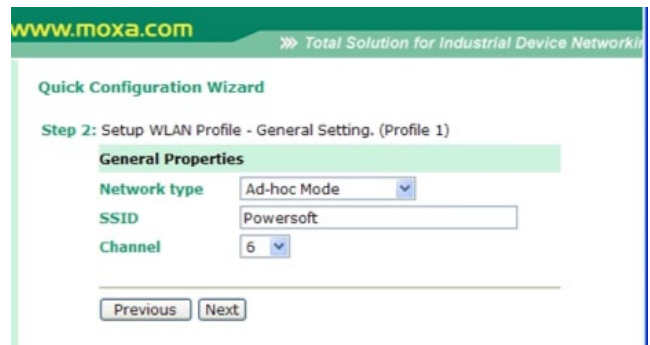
www.moxa.com

>>> Total Solution for Industrial Device Networki

Quick Configuration Wizard

Step 2: Setup WLAN Profile - General Setting. (Profile 1)

General Properties

| | |
|---|---|
| Network type | Ad-hoc Mode |
| SSID | Powersoft |
| Channel | 6 |

Previous Next